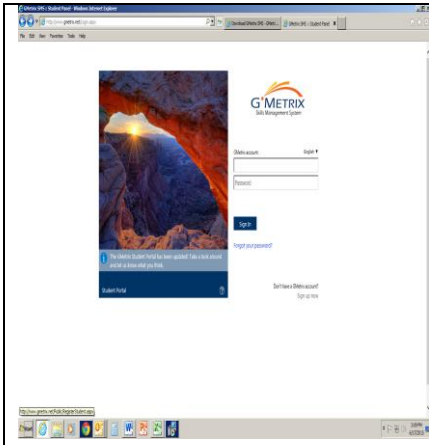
GMetrix SMS :: Student Panel - Windows Internet Explorer

http://www.gmetrix.net/Login.aspx

Download GMetrix SMS - GMetr...

GMetrix SMS :: Student Panel

File Edit View Favorites Tools Help

G'METRIX
Skills Management System

GMetrix account

English

Password

Sign In

Forgot your password?

The GMetrix Student Portal has been updated. Take a look around and let us know what you think.

Student Portal

Don't have a GMetrix account?
Sign up now

http://www.gmetrix.net/Public/RegisterStudent.aspx

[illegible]